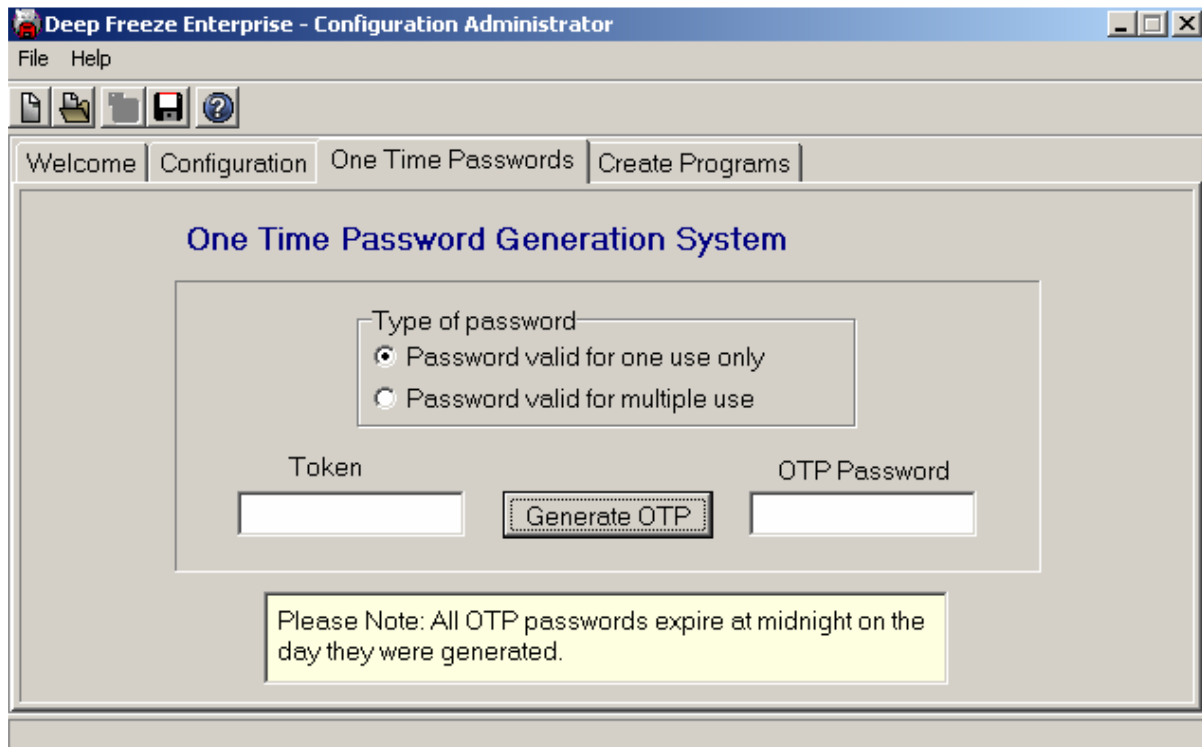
Deep Freeze Enterprise - Configuration Administrator

File Help

Welcome | Configuration | One Time Passwords | Create Programs

One Time Password Generation System

Type of password
Password valid for one use only
Password valid for multiple use

Token

Generate OTP

OTP Password

Please Note: All OTP passwords expire at midnight on the day they were generated.